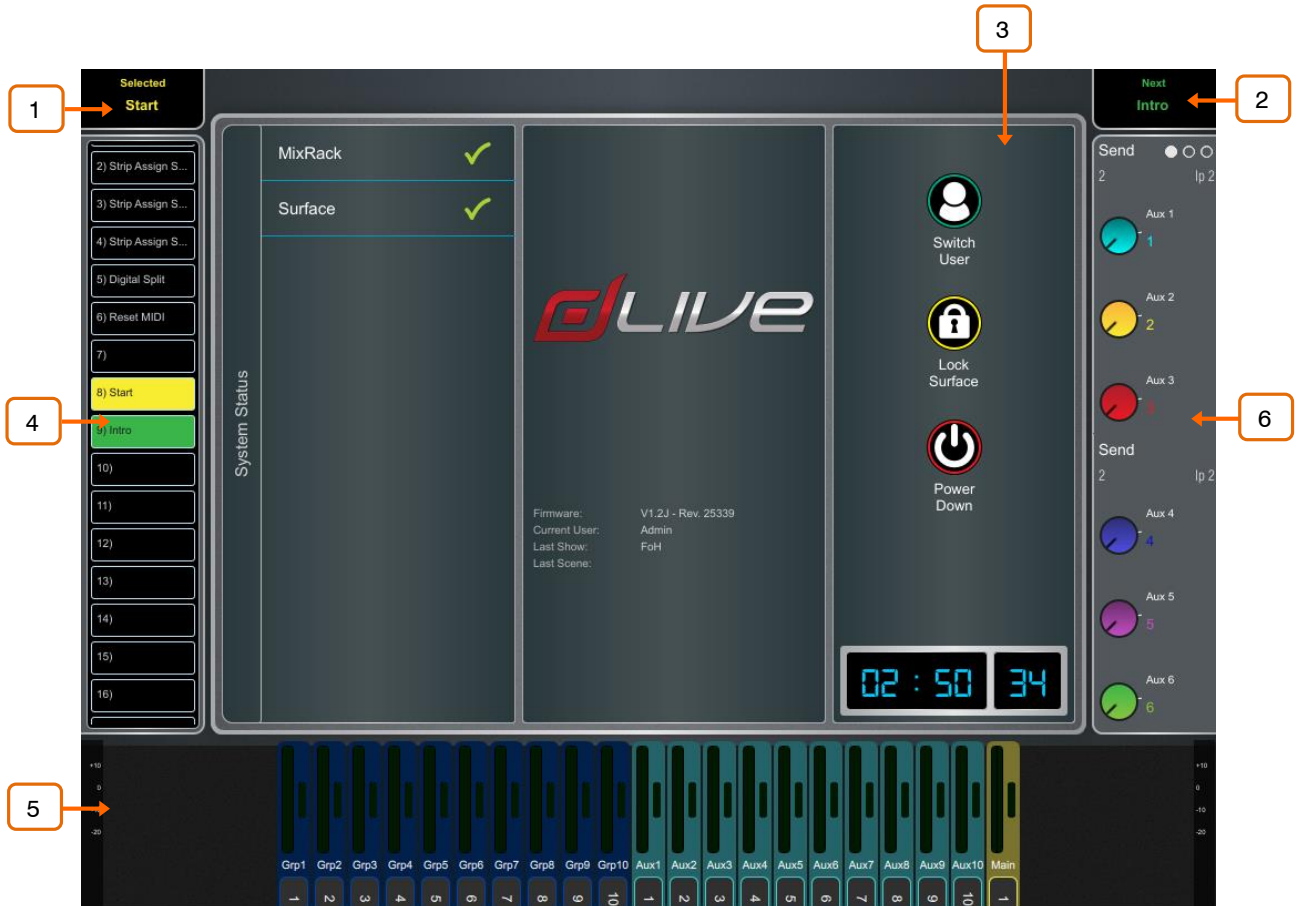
3

Selected
Start

1

Next
Intro

2

2) Strip Assign S...
3) Strip Assign S...
4) Strip Assign S...
5) Digital Split
6) Reset MIDI
7)
8) Start
9) Intro
10)
11)
12)
13)
14)
15)
16)

4

System Status

MixRack
Surface

dLIVE

Firmware: V1.2J - Rev. 25339
Current User: Admin
Last Show: FoH
Last Scene:

Switch User

Lock Surface

Power Down

02 : 50 34

Send
2 lp 2
Aux 1
1
Aux 2
2
Aux 3
3
Send
2 lp 2
Aux 4
4
Aux 5
5
Aux 6
6

6

5

+10
0
-10
-20

Grp1 Grp2 Grp3 Grp4 Grp5 Grp6 Grp7 Grp8 Grp9 Grp10 Aux1 Aux2 Aux3 Aux4 Aux5 Aux6 Aux7 Aux8 Aux9 Aux10 Main

1 2 3 4 5 6 7 8 9 10 1 2 3 4 5 6 7 8 9 10 1

+10
0
-10
-20